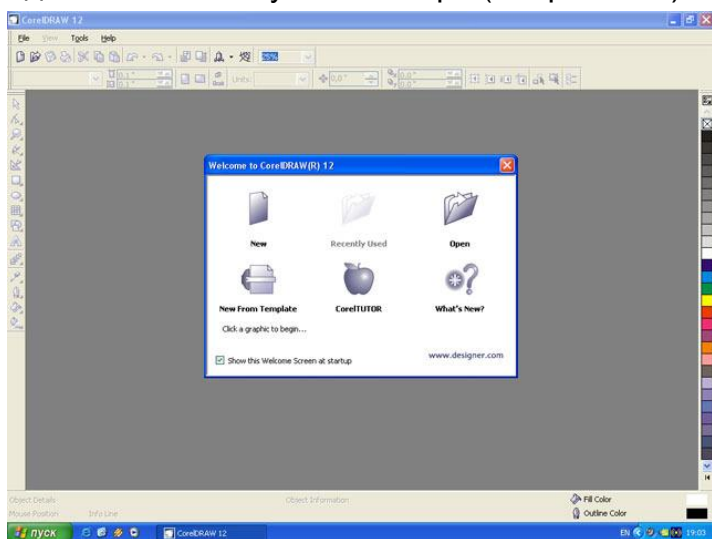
CorelDRAW 12

File View Tools Help

55%

Units:

Welcome to CorelDRAW(R) 12

New

Recently Used

Open

New From Template

CorelTUTOR

What's New?

Click a graphic to begin...

Show this Welcome Screen at startup

www.designer.com

Object Details

Mouse Position

Info Line

Object Information

Fill Color

Outline Color

пуск

CorelDRAW 12

EN

19:03